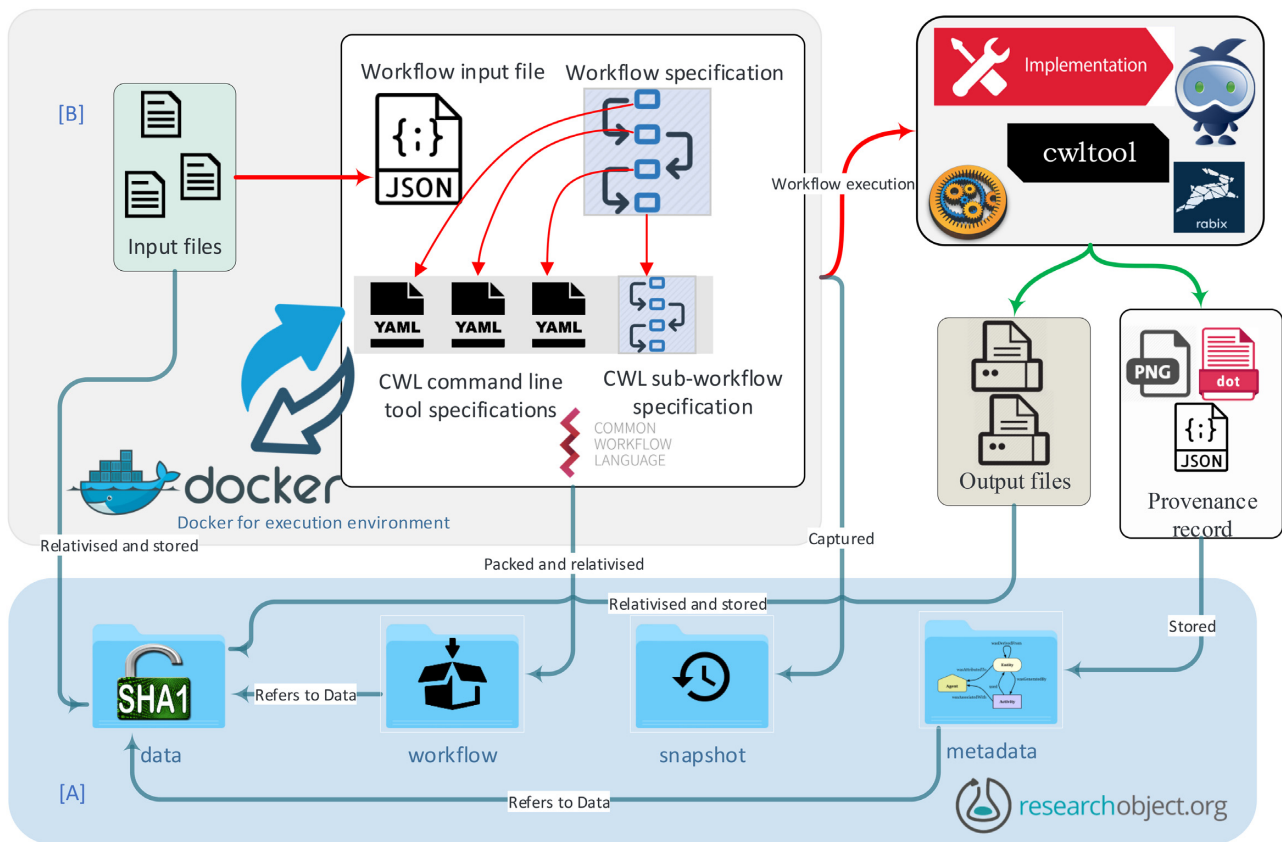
[B]

Input files

Workflow input file

{;}
JSON

Workflow specification

YAML
YAML
YAML

CWL command line tool specifications

CWL sub-workflow specification

COMMON WORKFLOW LANGUAGE

docker

Docker for execution environment

Implementation

cwltool

rabix

Workflow execution

Output files

PNG
dot
{;}
JSON

Provenance record

Relativised and stored

Packed and relativised

Captured

Relativised and stored

Stored

SHA1

data

Refers to Data

workflow

snapshot

metadata

wasDerivedFrom
Entity
wasAttributedTo
wasGeneratedBy
Agent
used
wasAssociatedWith
Activity

[A]

Refers to Data

researchobject.org